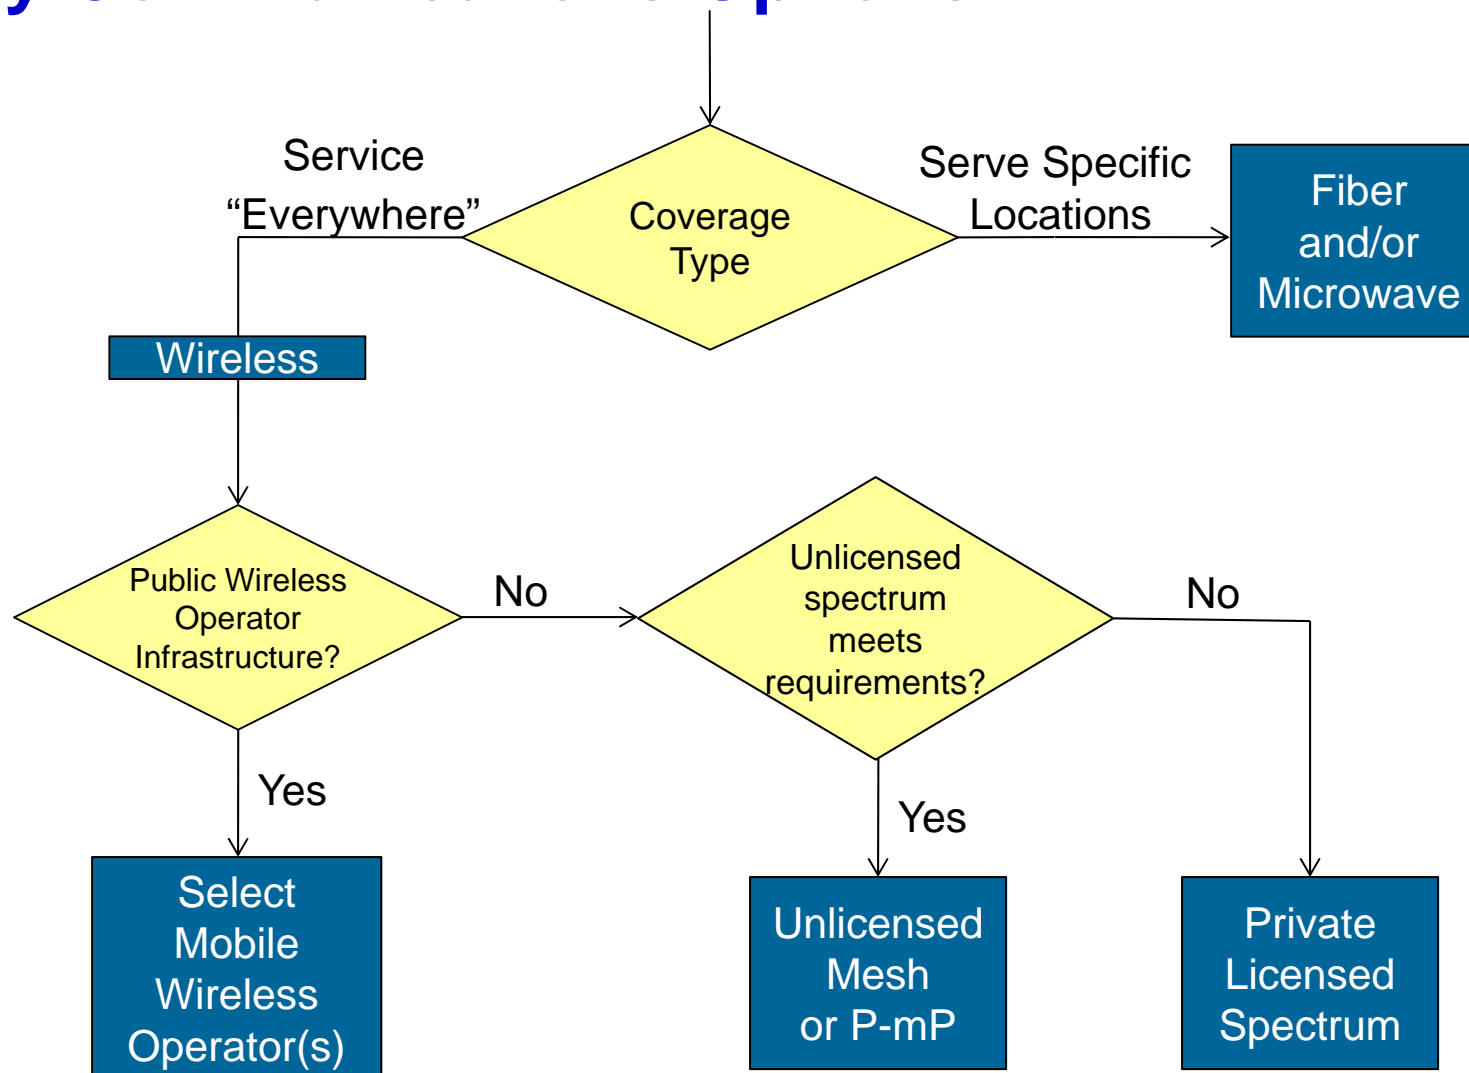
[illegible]

Coverage Type

Service “Everywhere”

Serve Specific Locations

Fiber and/or Microwave

Wireless

Public Wireless Operator Infrastructure?

No

Unlicensed spectrum meets requirements?

No

Yes

Yes

Select Mobile Wireless Operator(s)

Unlicensed Mesh or P-mP

Private Licensed Spectrum